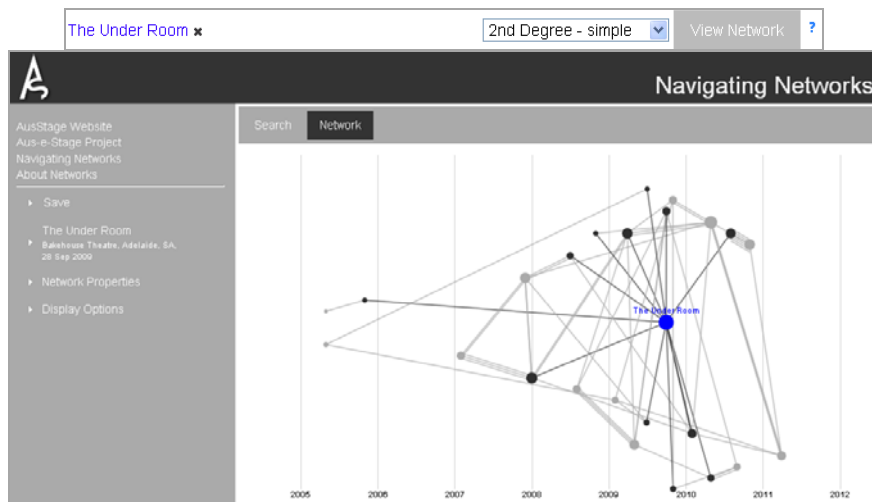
The Under Room ✖ 2nd Degree - simple View Network ?

Navigating Networks

AusStage Website
Aus-e-Stage Project
Navigating Networks
About Networks

Save

The Under Room
Bakehouse Theatre, Adelaide, SA, 28 Sep 2009

Network Properties

Display Options

Search Network

The Under Room

2005 2006 2007 2008 2009 2010 2011 2012